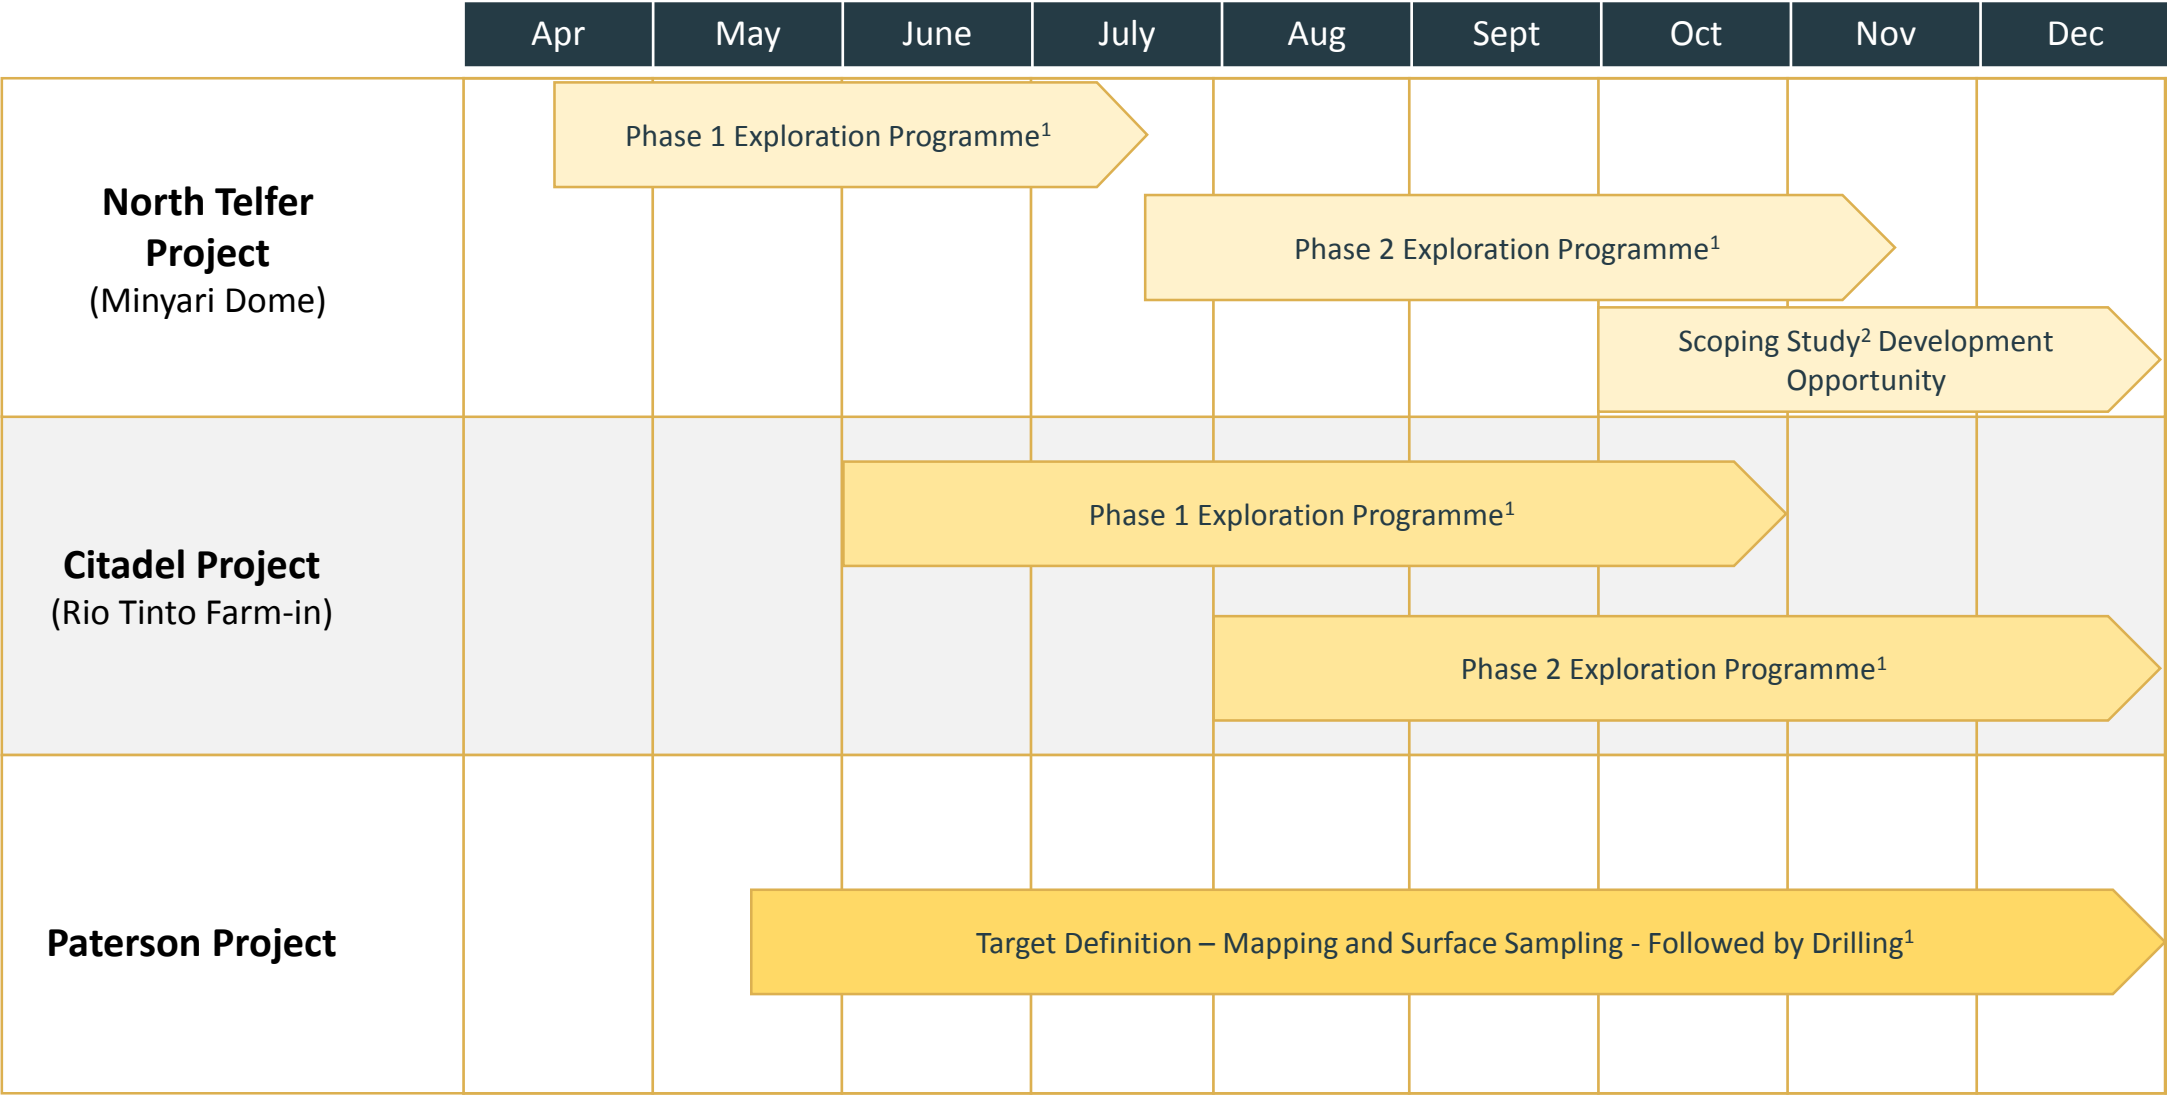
Apr May June July Aug Sept Oct Nov Dec

**North Telfer Project**
(Minyari Dome)

Phase 1 Exploration Programme$^1$

Phase 2 Exploration Programme$^1$

Scoping Study$^2$ Development Opportunity

**Citadel Project**
(Rio Tinto Farm-in)

Phase 1 Exploration Programme$^1$

Phase 2 Exploration Programme$^1$

**Paterson Project**

Target Definition – Mapping and Surface Sampling - Followed by Drilling$^1$